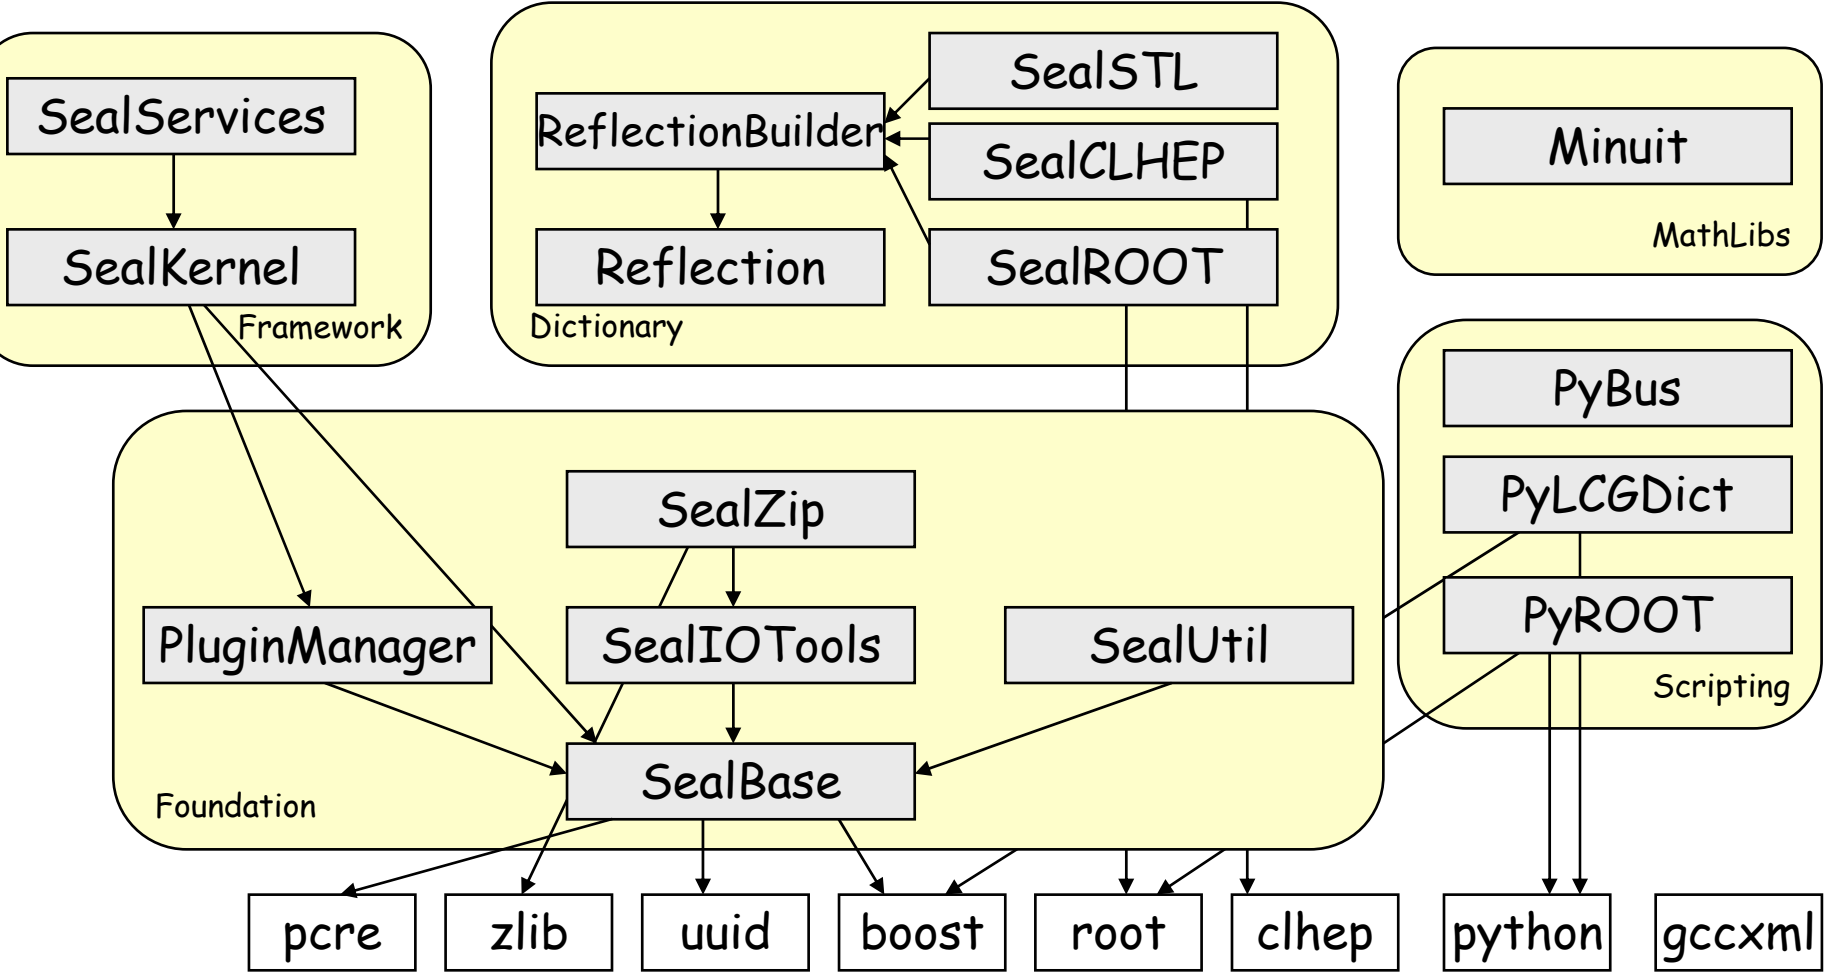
SealServices

SealKernel

Framework

ReflectionBuilder

SealSTL

SealCLHEP

Reflection

SealROOT

Dictionary

Minuit

MathLibs

PyBus

PyLCGDict

PyROOT

Scripting

SealZip

PluginManager

SealIOTools

SealUtil

SealBase

Foundation

pcre

zlib

uuid

boost

root

clhep

python

gccxml